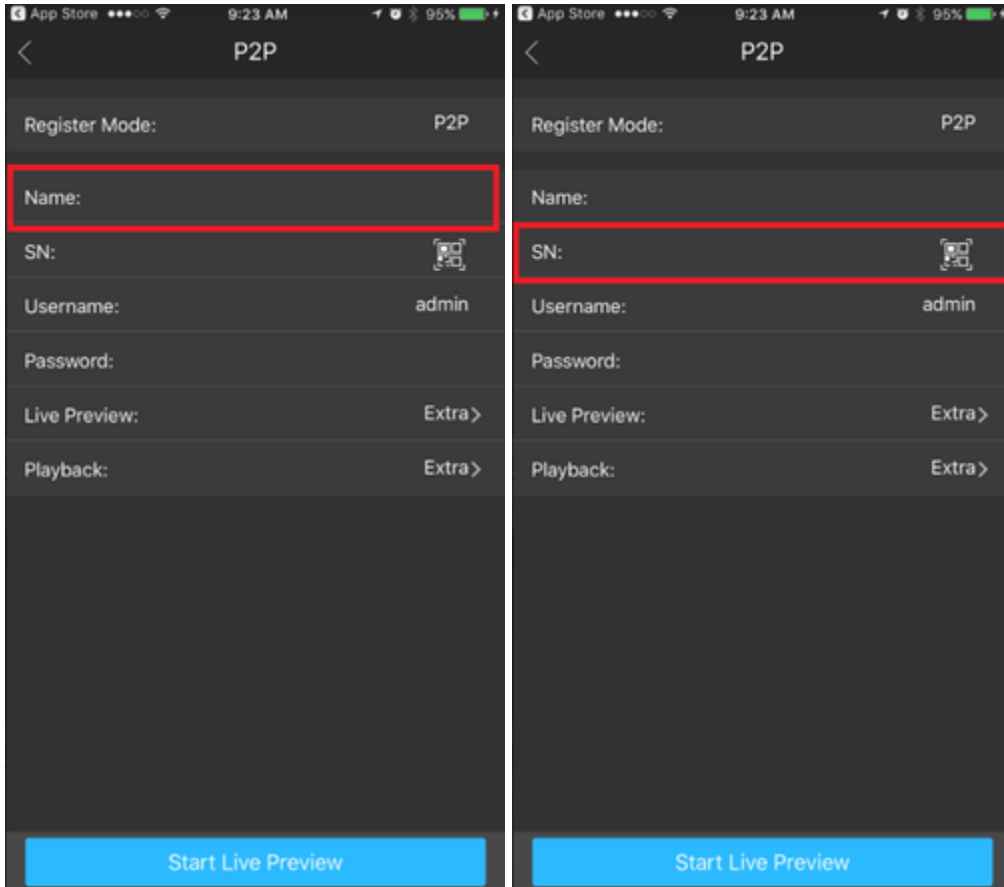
App Store 9:23 AM 95%

P2P

Register Mode: P2P

Name:

SN:

Username: admin

Password:

Live Preview: Extra>

Playback: Extra>

Start Live Preview

App Store 9:23 AM 95%

P2P

Register Mode: P2P

Name:

SN:

Username: admin

Password:

Live Preview: Extra>

Playback: Extra>

Start Live Preview